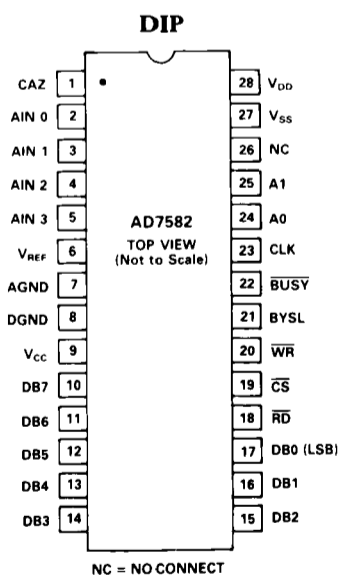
DIP

CAZ 1
AIN 0 2
AIN 1 3
AIN 2 4
AIN 3 5
$V_{REF}$ 6
AGND 7
DGND 8
$V_{CC}$ 9
DB7 10
DB6 11
DB5 12
DB4 13
DB3 14

AD7582
TOP VIEW
(Not to Scale)

28 $V_{DD}$
27 $V_{SS}$
26 NC
25 A1
24 A0
23 CLK
22 $\overline{BUSY}$
21 BYSL
20 $\overline{WR}$
19 $\overline{CS}$
18 $\overline{RD}$
17 DB0 (LSB)
16 DB1
15 DB2

NC = NO CONNECT